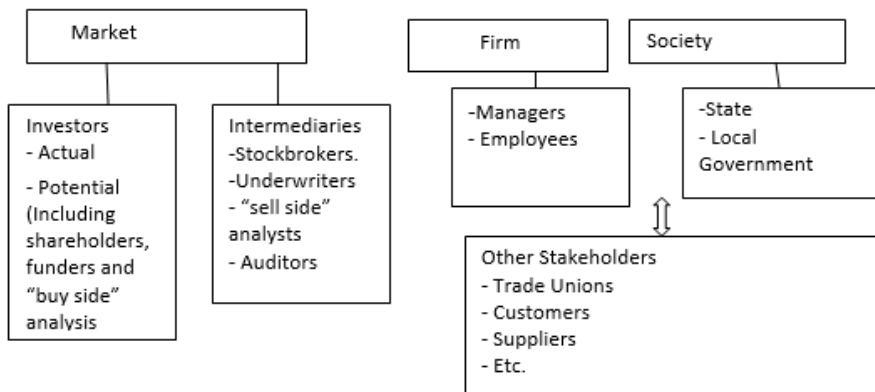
Market

Investors
- Actual
- Potential (Including shareholders, funders and "buy side" analysis

Intermediaries
-Stockbrokers.
-Underwriters
- "sell side" analysts
- Auditors

Firm

-Managers
- Employees

Society

-State
- Local Government

Other Stakeholders
- Trade Unions
- Customers
- Suppliers
- Etc.